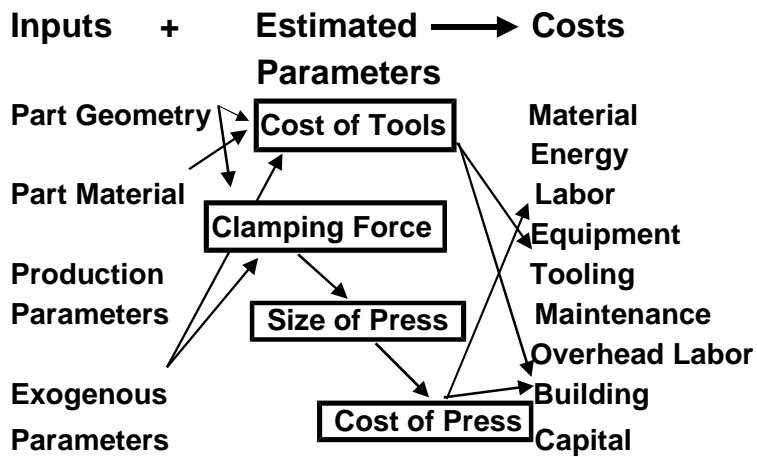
Inputs + Estimated Parameters → Costs

Part Geometry

Part Material

Production Parameters

Exogenous Parameters

Cost of Tools

Clamping Force

Size of Press

Cost of Press

Material
Energy
Labor
Equipment
Tooling
Maintenance
Overhead Labor
Building
Capital